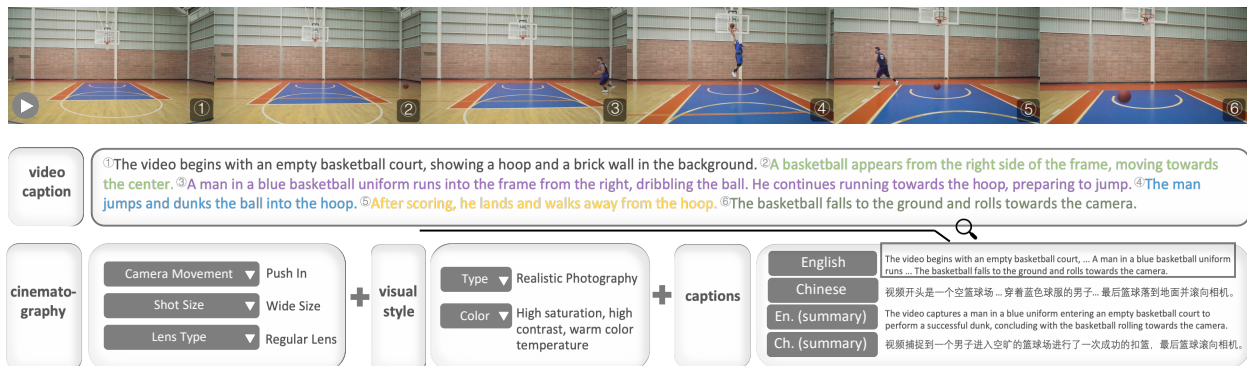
①

②

③

④

⑤

⑥

video caption

①The video begins with an empty basketball court, showing a hoop and a brick wall in the background. ②A basketball appears from the right side of the frame, moving towards the center. ③A man in a blue basketball uniform runs into the frame from the right, dribbling the ball. He continues running towards the hoop, preparing to jump. ④The man jumps and dunks the ball into the hoop. ⑤After scoring, he lands and walks away from the hoop. ⑥The basketball falls to the ground and rolls towards the camera.

cinematography

| | |
|---|---|
| Camera Movement | Push In |
| Shot Size | Wide Size |
| Lens Type | Regular Lens |

+

visual style

| | |
|---|---|
| Type | Realistic Photography |
| Color | High saturation, high contrast, warm color temperature |

+

captions

| | |
|---|---|
| English | The video begins with an empty basketball court, ... A man in a blue basketball uniform runs ... The basketball falls to the ground and rolls towards the camera. |
| Chinese | 视频开头是一个空篮球场 ... 穿着蓝色球服的男子... 最后篮球落到地面并滚向相机。 |
| En. (summary) | The video captures a man in a blue uniform entering an empty basketball court to perform a successful dunk, concluding with the basketball rolling towards the camera. |
| Ch. (summary) | 视频捕捉到一个男子进入空旷的篮球场进行了一次成功的扣篮，最后篮球滚向相机。 |